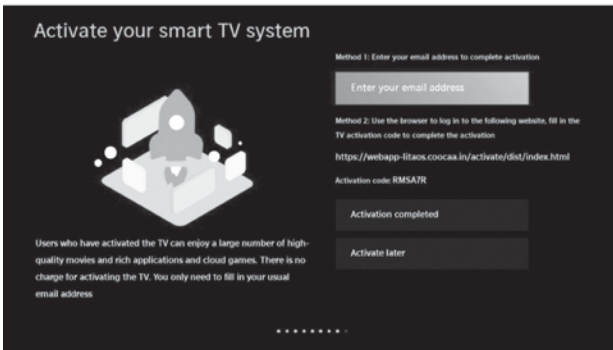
Activate your smart TV system

Method 1: Enter your email address to complete activation

Enter your email address

Method 2: Use the browser to log in to the following website, fill in the TV activation code to complete the activation

https://webapp-litaos.coocaa.in/activate/dist/index.html

Activation code: RMSA7R

Activation completed

Activate later

Users who have activated the TV can enjoy a large number of high-quality movies and rich applications and cloud games. There is no charge for activating the TV. You only need to fill in your usual email address